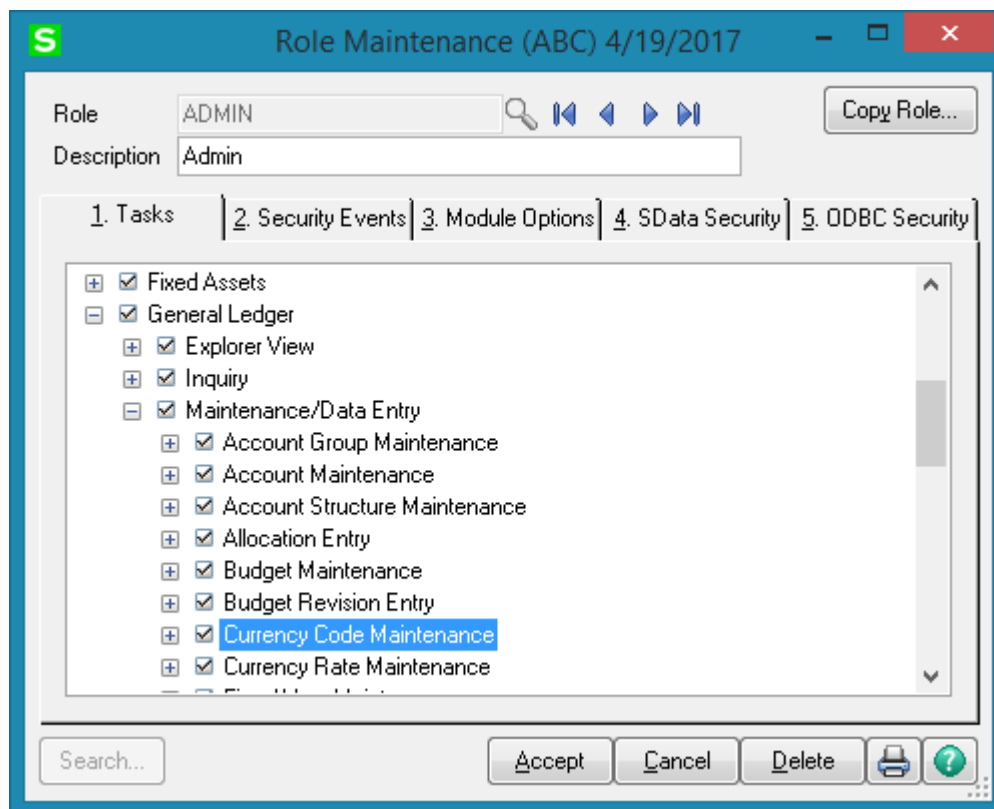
S Role Maintenance (ABC) 4/19/2017

Role ADMIN

Copy Role...

Description Admin

1. Tasks | 2. Security Events | 3. Module Options | 4. SData Security | 5. ODBC Security

Fixed Assets
General Ledger
Explorer View
Inquiry
Maintenance/Data Entry
Account Group Maintenance
Account Maintenance
Account Structure Maintenance
Allocation Entry
Budget Maintenance
Budget Revision Entry
Currency Code Maintenance
Currency Rate Maintenance
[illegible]

Search...

Accept Cancel Delete